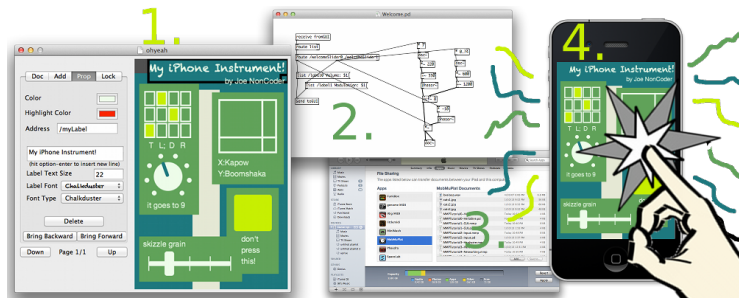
1.

ohyeah

Doc Add Prop Lock

Color

Highlight Color

Address /myLabel

My iPhone Instrument!

(hit option-enter to insert new line)

Label Text Size 22

Label Font Chalkduster

Font Type Chalkduster

Delete

Bring Backward Bring Forward

Down Page 1/1 Up

My iPhone Instrument!

by Joe NonCoder

T L; D R

it goes to 9

X:Kapow
Y:Boomshaka

skizzie grain

don't press this!

Welcome.pd

2.

File Sharing

Apps

MobMuPlat Documents

3.

4.

My iPhone Instrument!

by Joe NonCoder

it goes to 9

skizzie grain